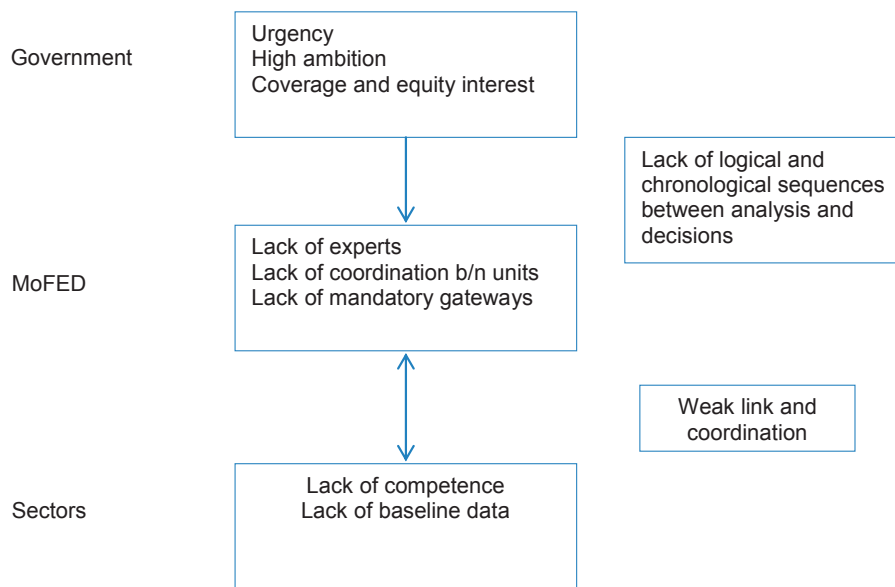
Government

Urgency
High ambition
Coverage and equity interest

Lack of logical and chronological sequences between analysis and decisions

MoFED

Lack of experts
Lack of coordination b/n units
Lack of mandatory gateways

Weak link and coordination

Sectors

Lack of competence
Lack of baseline data